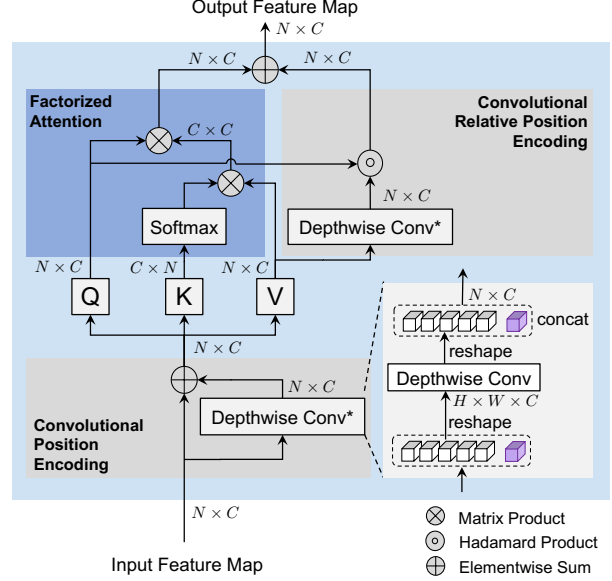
Output Feature Map

$N \times C$

$N \times C$

$N \times C$

Factorized Attention

Convolutional Relative Position Encoding

$C \times C$

$N \times C$

Softmax

Depthwise Conv*

$N \times C$

$C \times N$

$N \times C$

Q

K

V

$N \times C$

concat

reshape

$N \times C$

Depthwise Conv

$N \times C$

$H \times W \times C$

reshape

Convolutional Position Encoding

Depthwise Conv*

$N \times C$

Input Feature Map

Matrix Product

Hadamard Product

Elementwise Sum